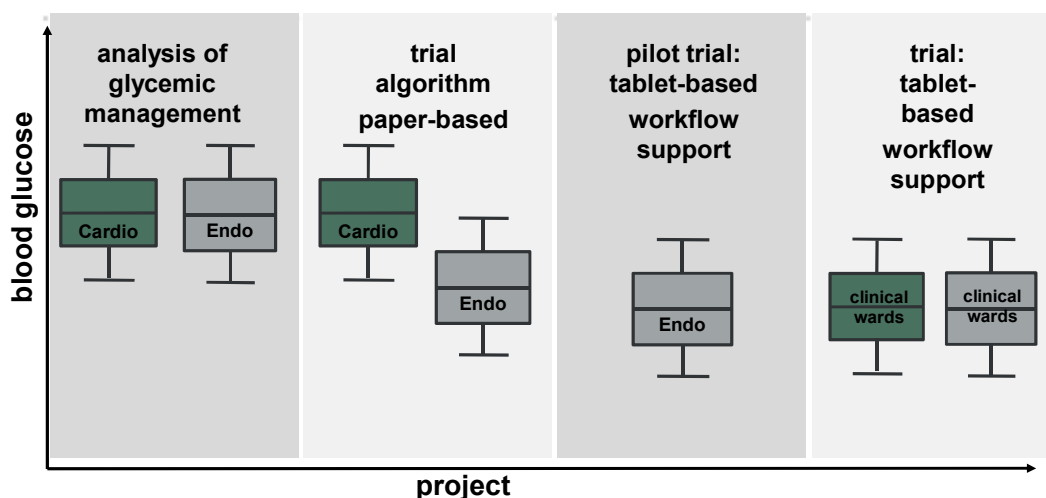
analysis of glycemic management

Cardio

Endo

trial algorithm paper-based

Cardio

Endo

pilot trial: tablet-based workflow support

Endo

trial: tablet-based workflow support

clinical wards

clinical wards

blood glucose

project